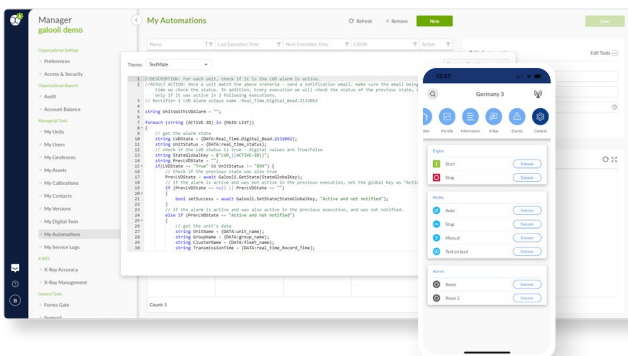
Manager
galooli demo

Organizational Settings
Preferences
Access & Security
Organizational Reports
Audit
Account Balance
Managerial Tools
My Units
My Users
My Geofences
My Calibrations
My Assets
My Contacts
My Versions
My Digital Twin
My Automations
My Service Logs
X-RAY
X-Ray Accuracy
X-Ray Management
General Tools
Forms Gate
Support

My Automations

Refresh
Remove
New
Save

Name
Last Execution Time
Next Execution Time
CRON
Active

Edit Tools

Theme: TextMate

1 //DESCRIPTION: For each unit, check if it is the LVD alarm is active.
2 //RESULT ACTION: Once a unit match the above criteria - send a notification email. make sure the email being sent only one time on check the status. In addition, Every execution we will check the status of the previous state, and will send only if it was active in 2 following executions.
3 // Notifier = LVD Alarm unique name -Real_Time.Digital_Read.2152002
4
5 string UnitsWithLvdAlarm = "";
6
7 foreach (string [ACTIVE-ID] in [MAIN-LIST])
8 {
9 // get the alarm state
10 string LVDState = [DATA:real_time.Digital_Read.2152002];
11 string UnitStatus = [DATA:real_time_status];
12 // check if the LVD status is true - digital values are true/false
13 string StateGlobalKey = $"LVD_{[ACTIVE-ID]}";
14 string PrevLVDState = "";
15 if(LVDState == "True" && UnitStatus != "999") {
16 // Check if the previous state was also true
17 Prev(LVDState = await GalooliI.GetState(StateGlobalKey);
18 // If the alarm is active and was active in the previous execution, set the global key as "notified"
19 if (PrevLVDState == null || PrevLVDState == "") {
20
21 bool setSuccess = await GalooliI.SetState(StateGlobalKey, "Active and not notified");
22 }
23 // If the alarm is active and was active in the previous execution, and was not notified.
24 else if (PrevLVDState == "Active and not notified")
25 {
26 // get the unit's data
27 string UnitName = [DATA:unit_name];
28 string GroupName = [DATA:group_name];
29 string ClusterName = [DATA:fleet_name];
30 string TransmissionTime = [DATA:real_time_Record_Time];

Count: 3

13:07
Germany 3
Main
Pict/Qa
Information
X-Ray
Events
Control

Engine
Start
Execute
Stop
Execute

Modes
Auto
Execute
Stop
Execute
Manual
Execute
Test on load
Execute

Alarms
Reset
Execute
Reset 2
Execute